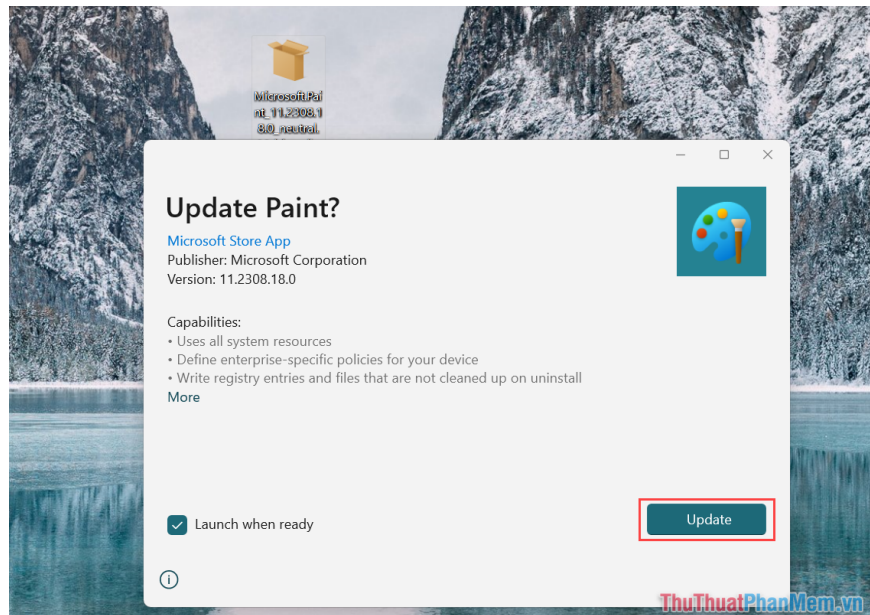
Microsoft.Paint_11.2308.18.0_neutral.

Update Paint?

Microsoft Store App
Publisher: Microsoft Corporation
Version: 11.2308.18.0

Capabilities:
• Uses all system resources
• Define enterprise-specific policies for your device
• Write registry entries and files that are not cleaned up on uninstall
More

Launch when ready

Update

ThuThuatPhanMem.vn